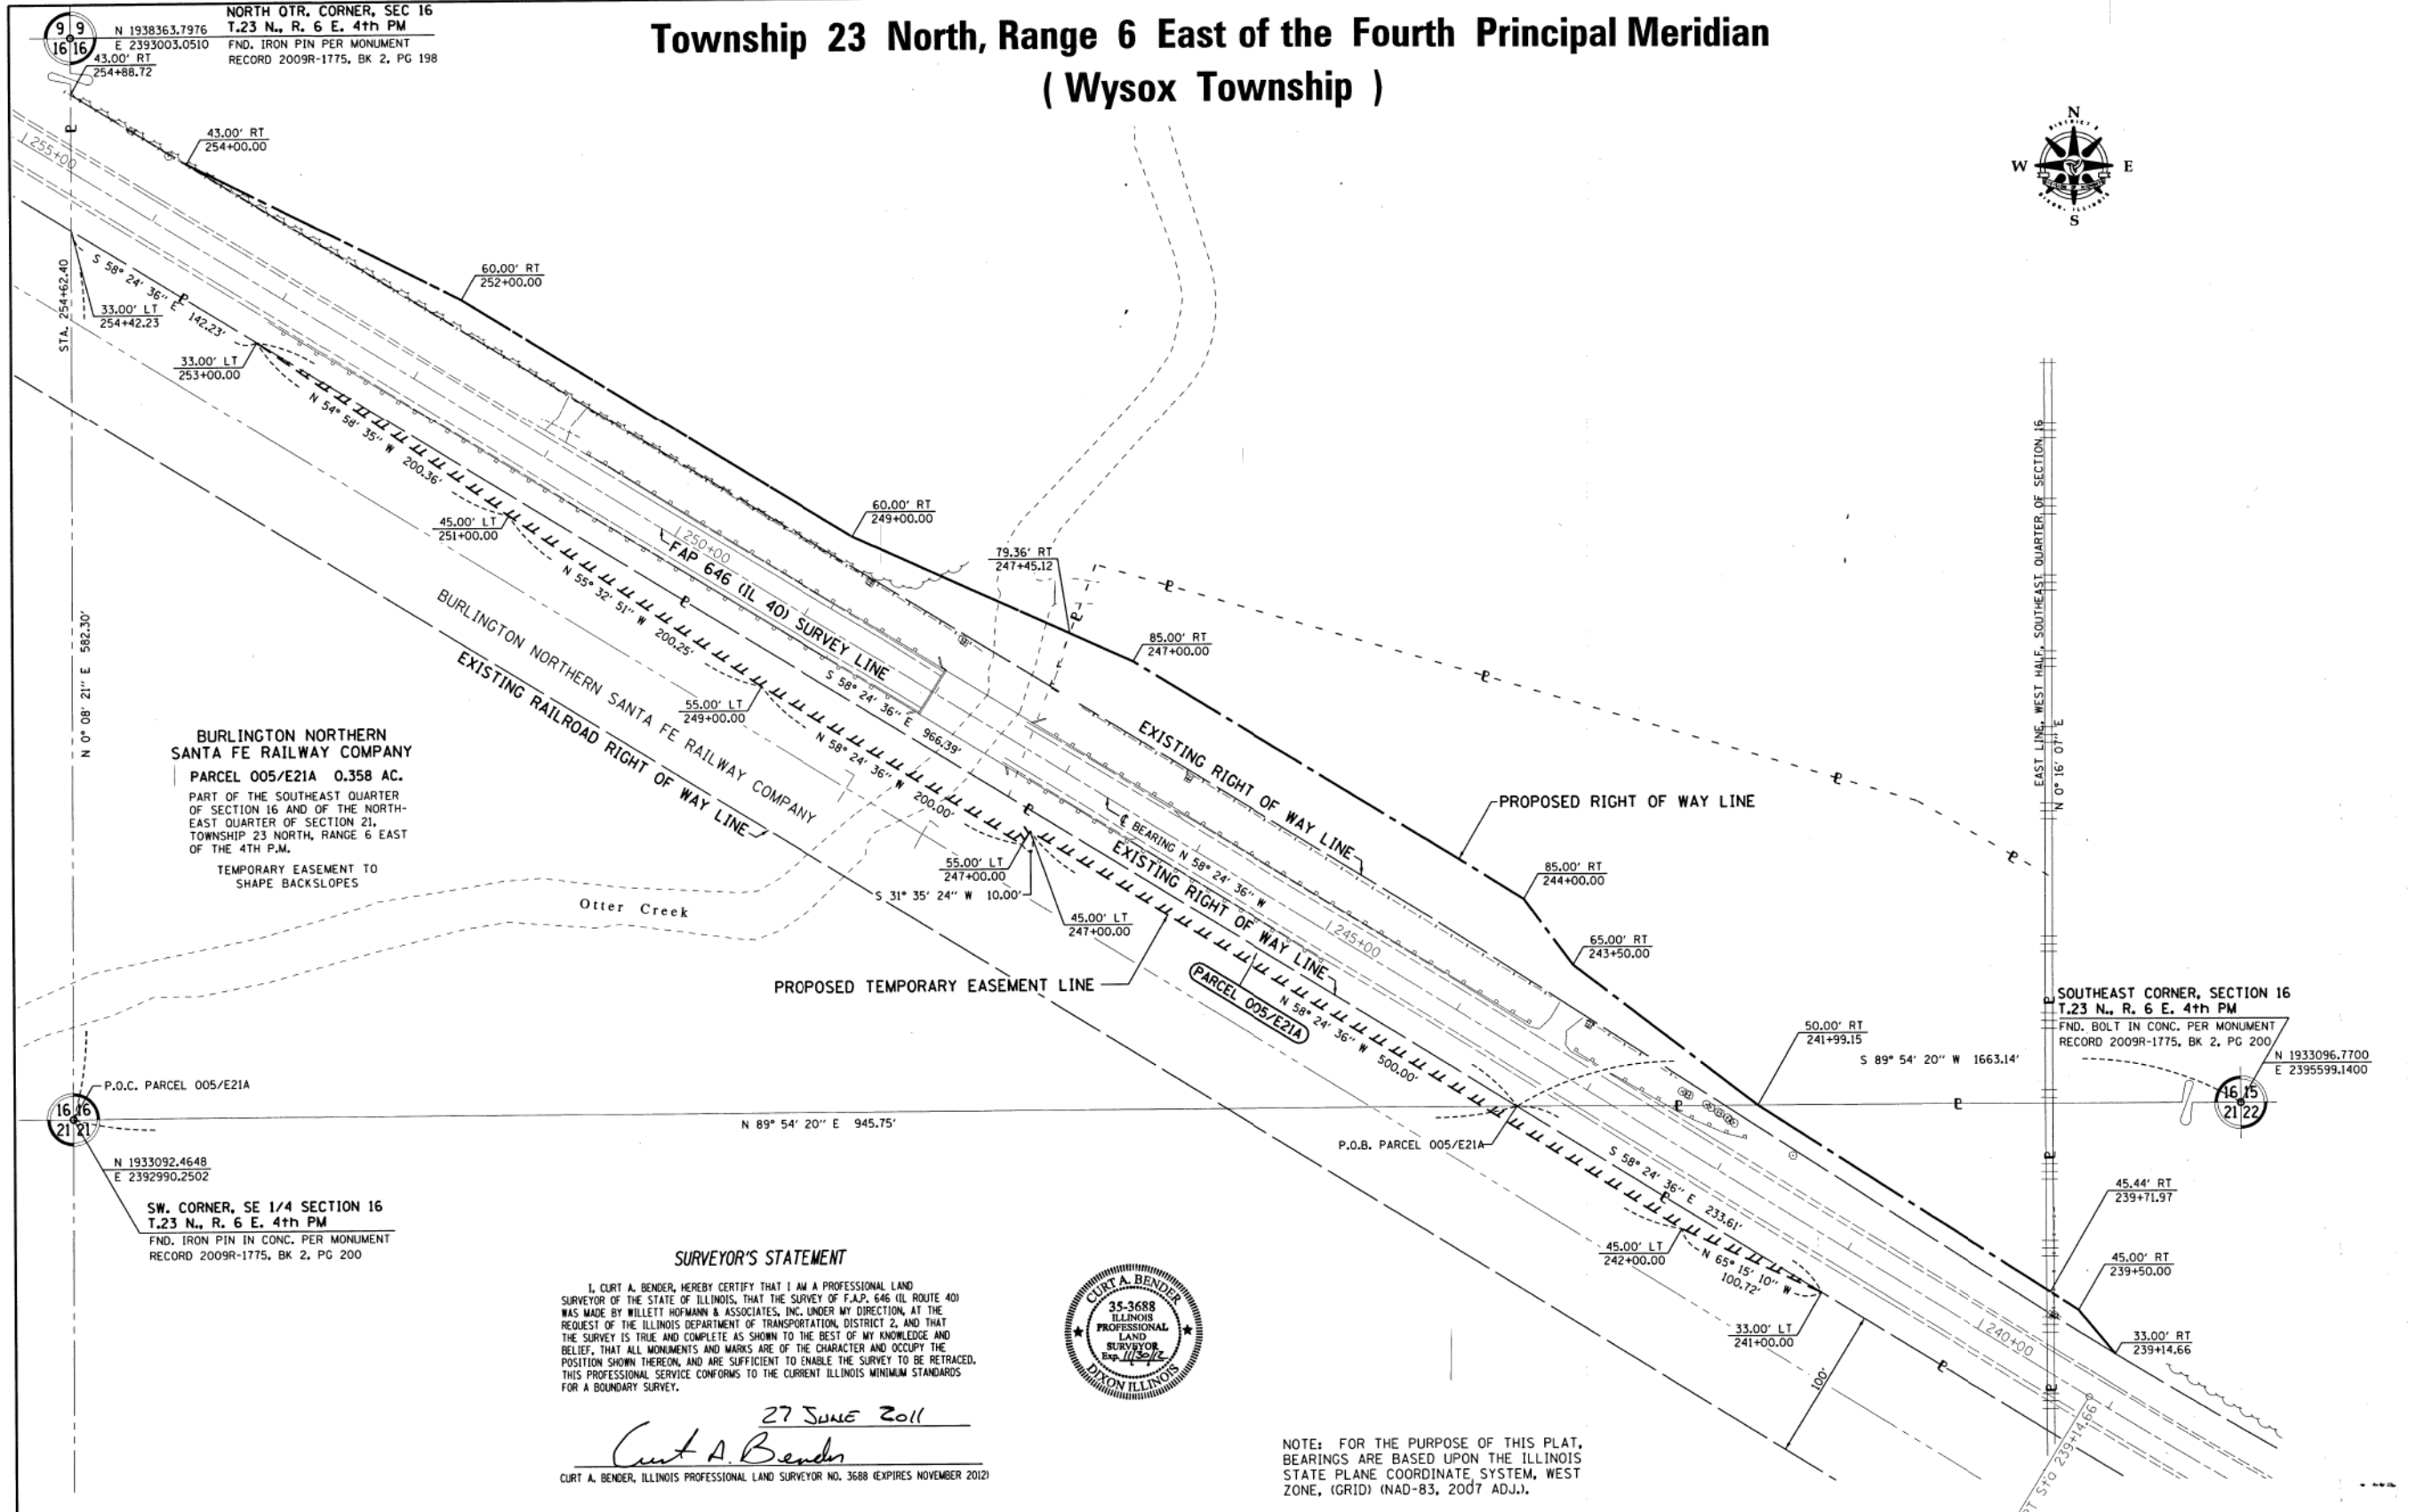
Township 23 North, Range 6 East of the Fourth Principal Meridian
( Wysox Township )

9 9
16 16

N 1938363.7976
E 2393003.0510

NORTH QTR. CORNER, SEC 16
T.23 N., R. 6 E. 4th PM
FND. IRON PIN PER MONUMENT
RECORD 2009R-1775, BK 2, PG 198

43.00' RT
254+88.72

43.00' RT
254+00.00

255+00

60.00' RT
252+00.00

STA. 254+62.40

S 58° 24' 36" E 142.23'

33.00' LT
254+42.23

33.00' LT
253+00.00

N 54° 58' 35" W 200.36'

45.00' LT
251+00.00

N 55° 32' 51" W 200.25'

250+00

FAP 646 (IL 40) SURVEY LINE

60.00' RT
249+00.00

79.36' RT
247+45.12

85.00' RT
247+00.00

BURLINGTON NORTHERN SANTA FE RAILWAY COMPANY

EXISTING RAILROAD RIGHT OF WAY LINE

55.00' LT
249+00.00

S 58° 24' 36" E 966.39'

N 58° 24' 36" W 200.00'

N 0° 08' 21" E 582.30'

BURLINGTON NORTHERN
SANTA FE RAILWAY COMPANY
PARCEL 005/E21A 0.358 AC.
PART OF THE SOUTHEAST QUARTER OF SECTION 16 AND OF THE NORTHEAST QUARTER OF SECTION 21, TOWNSHIP 23 NORTH, RANGE 6 EAST OF THE 4TH P.M.
TEMPORARY EASEMENT TO SHAPE BACKSLOPES

EXISTING RIGHT OF WAY LINE

PROPOSED RIGHT OF WAY LINE

℄ BEARING N 58° 24' 36" W

EXISTING RIGHT OF WAY LINE

55.00' LT
247+00.00

S 31° 35' 24" W 10.00'

45.00' LT
247+00.00

Otter Creek

245+00

85.00' RT
244+00.00

65.00' RT
243+50.00

PROPOSED TEMPORARY EASEMENT LINE

PARCEL 005/E21A

N 58° 24' 36" W 500.00'

EAST LINE, WEST HALF, SOUTHEAST QUARTER OF SECTION 16

N 0° 16' 07" E

SOUTHEAST CORNER, SECTION 16
T.23 N., R. 6 E. 4th PM
FND. BOLT IN CONC. PER MONUMENT
RECORD 2009R-1775, BK 2, PG 200

N 1933096.7700
E 2395599.1400

16 15
21 22

50.00' RT
241+99.15

S 89° 54' 20" W 1663.14'

P.O.C. PARCEL 005/E21A

16 16
21 21

N 89° 54' 20" E 945.75'

P.O.B. PARCEL 005/E21A

N 1933092.4648
E 2392990.2502

SW. CORNER, SE 1/4 SECTION 16
T.23 N., R. 6 E. 4th PM
FND. IRON PIN IN CONC. PER MONUMENT
RECORD 2009R-1775, BK 2, PG 200

S 58° 24' 36" E 233.61'

45.44' RT
239+71.97

45.00' LT
242+00.00

N 65° 15' 10" W 100.72'

45.00' RT
239+50.00

33.00' LT
241+00.00

240+00

33.00' RT
239+14.66

100'

PT Sta 239+14.66

SURVEYOR'S STATEMENT

I, CURT A. BENDER, HEREBY CERTIFY THAT I AM A PROFESSIONAL LAND SURVEYOR OF THE STATE OF ILLINOIS, THAT THE SURVEY OF F.A.P. 646 (IL ROUTE 40) WAS MADE BY WILLETT HOFMANN & ASSOCIATES, INC. UNDER MY DIRECTION, AT THE REQUEST OF THE ILLINOIS DEPARTMENT OF TRANSPORTATION, DISTRICT 2, AND THAT THE SURVEY IS TRUE AND COMPLETE AS SHOWN TO THE BEST OF MY KNOWLEDGE AND BELIEF, THAT ALL MONUMENTS AND MARKS ARE OF THE CHARACTER AND OCCUPY THE POSITION SHOWN THEREON, AND ARE SUFFICIENT TO ENABLE THE SURVEY TO BE RETRACED. THIS PROFESSIONAL SERVICE CONFORMS TO THE CURRENT ILLINOIS MINIMUM STANDARDS FOR A BOUNDARY SURVEY.

27 June 2011

Curt A. Bender

CURT A. BENDER, ILLINOIS PROFESSIONAL LAND SURVEYOR NO. 3688 (EXPIRES NOVEMBER 2012)

CURT A. BENDER
35-3688
ILLINOIS PROFESSIONAL LAND SURVEYOR
Exp. 11/30/12
DIXON ILLINOIS

NOTE: FOR THE PURPOSE OF THIS PLAT, BEARINGS ARE BASED UPON THE ILLINOIS STATE PLANE COORDINATE SYSTEM, WEST ZONE, (GRID) (NAD-83, 2007 ADJ.).

N
W
E
S